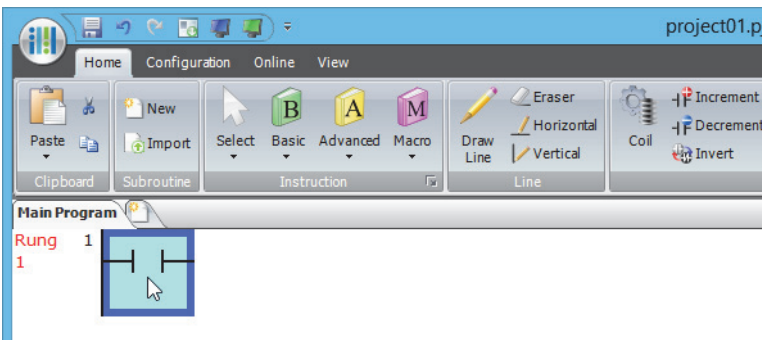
project01.p

Home Configuration Online View

Paste

Clipboard

New

Import

Subroutine

Select Basic Advanced Macro

Instruction

Draw Line

Eraser

Horizontal

Vertical

Line

Coil

Increment

Decrement

Invert

Main Program

Rung 1
1

1